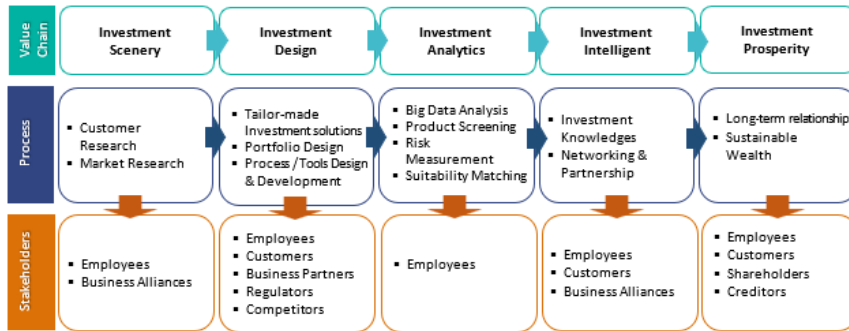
Value Chain

Investment Scenery

Investment Design

Investment Analytics

Investment Intelligent

Investment Prosperity

Process

- Customer Research
- Market Research

- Tailor-made Investment solutions
- Portfolio Design
- Process / Tools Design & Development

- Big Data Analysis
- Product Screening
- Risk Measurement
- Suitability Matching

- Investment Knowledges
- Networking & Partnership

- Long-term relationship
- Sustainable Wealth

Stakeholders

- Employees
- Business Alliances

- Employees
- Customers
- Business Partners
- Regulators
- Competitors

- Employees

- Employees
- Customers
- Business Alliances

- Employees
- Customers
- Shareholders
- Creditors